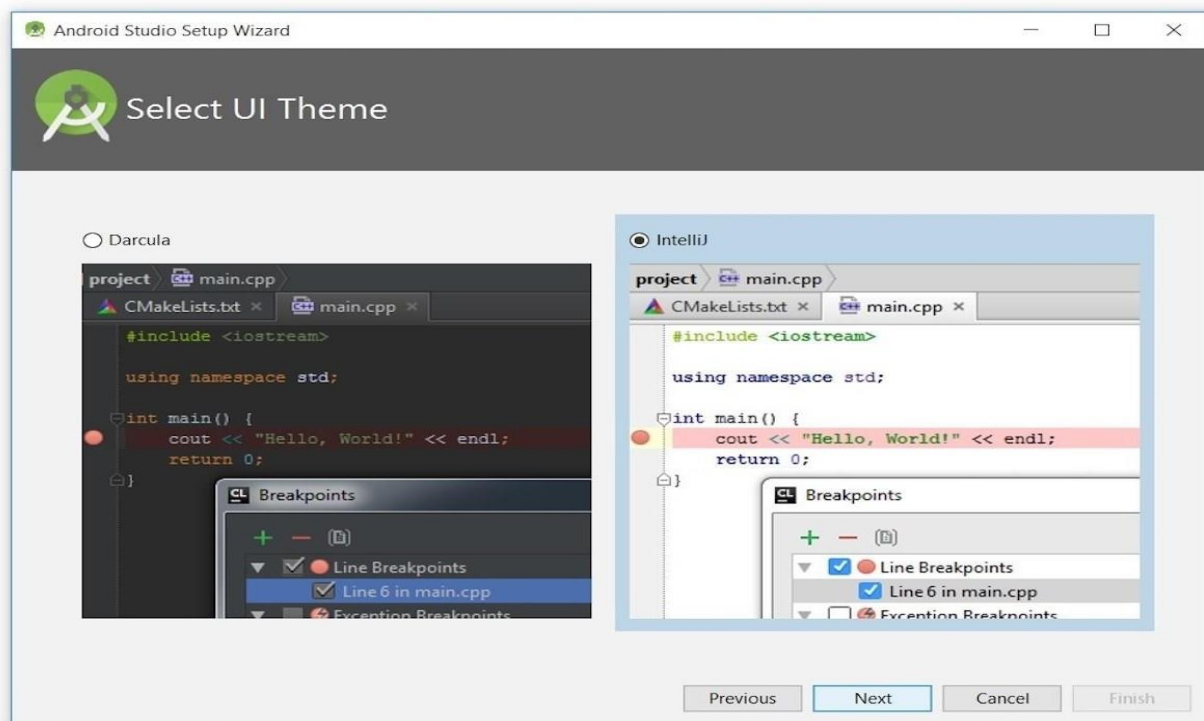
Android Studio Setup Wizard

Select UI Theme

Darcula

project main.cpp
CMakeLists.txt × main.cpp ×
#include <iostream>

using namespace std;

int main() {
cout << "Hello, World!" << endl;
return 0;
}

CL Breakpoints
+ —
Line Breakpoints
Line 6 in main.cpp
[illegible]

IntelliJ

project main.cpp
CMakeLists.txt × main.cpp ×
#include <iostream>

using namespace std;

int main() {
cout << "Hello, World!" << endl;
return 0;
}

CL Breakpoints
+ —
Line Breakpoints
Line 6 in main.cpp
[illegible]

Previous Next Cancel Finish